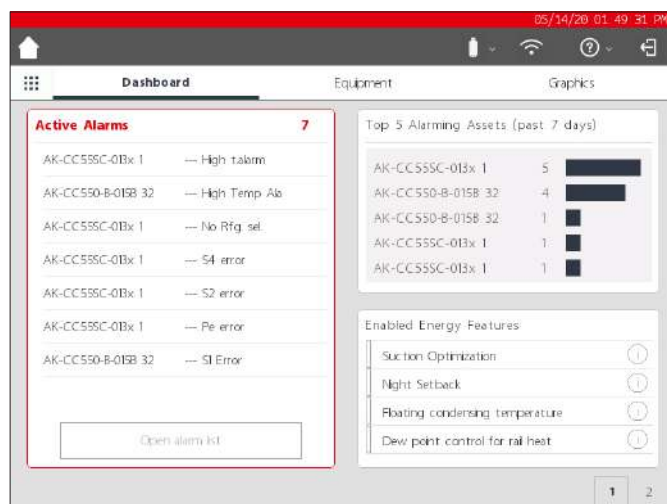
05/14/20 01 49 31 PM

Dashboard
Equipment
Graphics

Active Alarms 7

AK-CC55SC-013x 1 --- High t.alarm
AK-CC550-B-015B 32 --- High Temp Ala
AK-CC55SC-013x 1 --- No Rfg. sel.
AK-CC55SC-013x 1 --- S4 error
AK-CC55SC-013x 1 --- S2 error
AK-CC55SC-013x 1 --- Pe error
AK-CC550-B-015B 32 --- S3 Error

Open alarm list

Top 5 Alarming Assets (past 7 days)

| | |
|---|---|
| AK-CC55SC-013x 1 | 5 |
| AK-CC550-B-015B 32 | 4 |
| AK-CC550-B-015B 32 | 1 |
| AK-CC55SC-013x 1 | 1 |
| AK-CC55SC-013x 1 | 1 |

Enabled Energy Features

Suction Optimization
Night Setback
Floating condensing temperature
Dew point control for rail heat

1 2